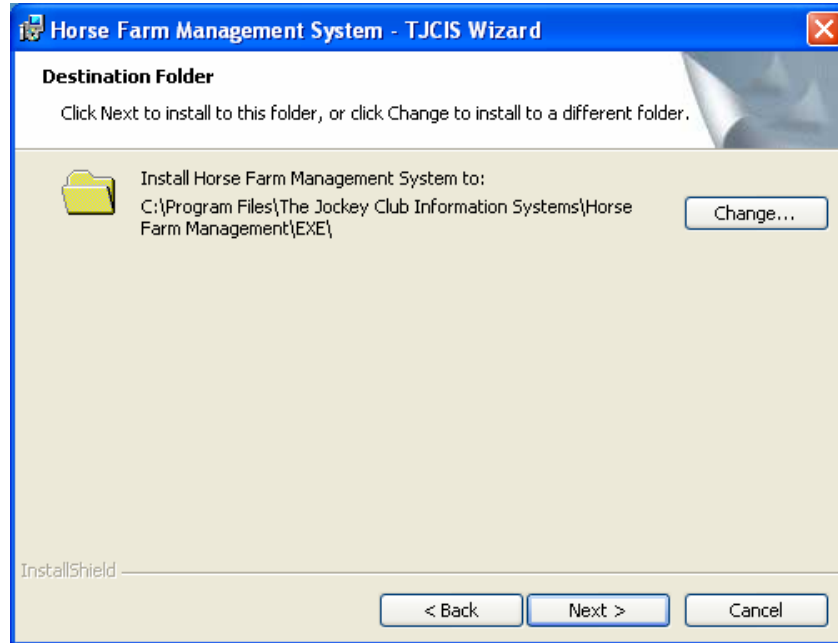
Horse Farm Management System - TJCIS Wizard

Destination Folder

Click Next to install to this folder, or click Change to install to a different folder.

Install Horse Farm Management System to:

C:\Program Files\The Jockey Club Information Systems\Horse Farm Management\EXE\

Change...

InstallShield

< Back

Next >

Cancel